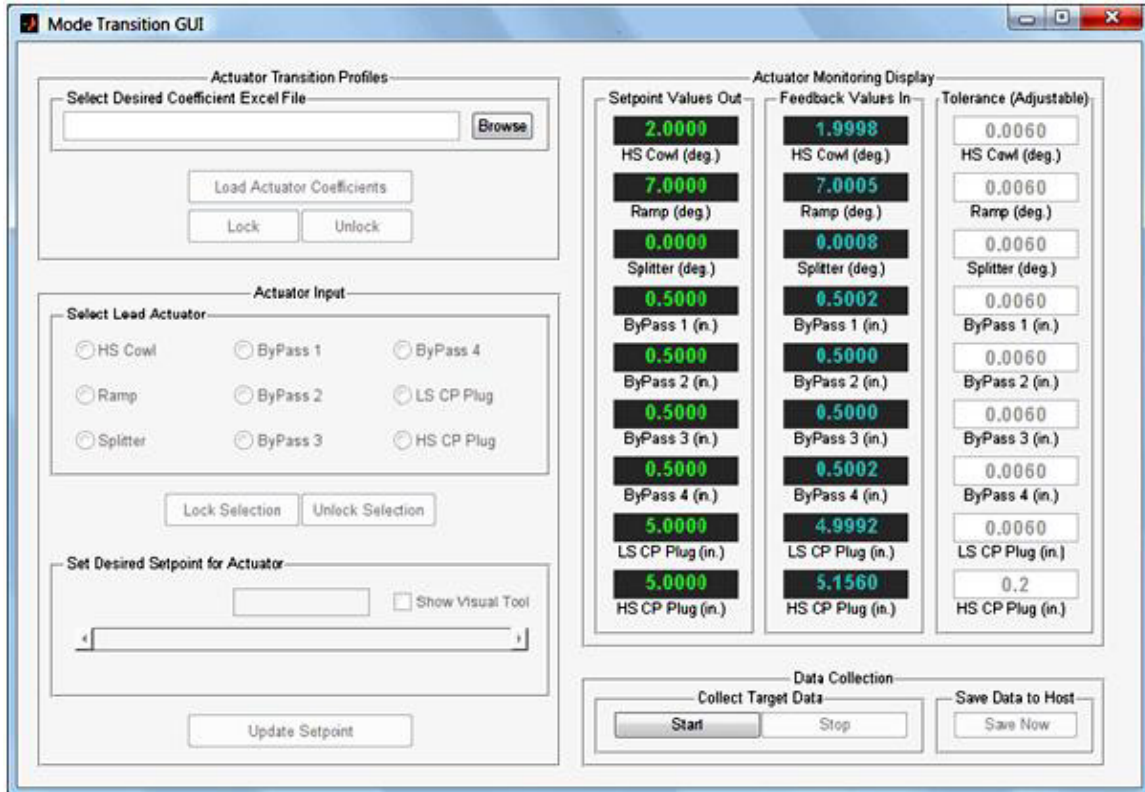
Mode Transition GUI

Actuator Transition Profiles

Select Desired Coefficient Excel File

Browse

Load Actuator Coefficients

Lock

Unlock

Actuator Input

Select Lead Actuator

HS Cowl

ByPass 1

ByPass 4

Ramp

ByPass 2

LS CP Plug

Splitter

ByPass 3

HS CP Plug

Lock Selection

Unlock Selection

Set Desired Setpoint for Actuator

Show Visual Tool

Update Setpoint

Actuator Monitoring Display

| Setpoint Values Out | Feedback Values In | Tolerance (Adjustable) |
|---|---|---|
| 2.0000 HS Cowl (deg.) | 1.9998 HS Cowl (deg.) | 0.0060 HS Cowl (deg.) |
| 7.0000 Ramp (deg.) | 7.0005 Ramp (deg.) | 0.0060 Ramp (deg.) |
| 0.0000 Splitter (deg.) | 0.0008 Splitter (deg.) | 0.0060 Splitter (deg.) |
| 0.5000 ByPass 1 (in.) | 0.5002 ByPass 1 (in.) | 0.0060 ByPass 1 (in.) |
| 0.5000 ByPass 2 (in.) | 0.5000 ByPass 2 (in.) | 0.0060 ByPass 2 (in.) |
| 0.5000 ByPass 3 (in.) | 0.5000 ByPass 3 (in.) | 0.0060 ByPass 3 (in.) |
| 0.5000 ByPass 4 (in.) | 0.5002 ByPass 4 (in.) | 0.0060 ByPass 4 (in.) |
| 5.0000 LS CP Plug (in.) | 4.9992 LS CP Plug (in.) | 0.0060 LS CP Plug (in.) |
| 5.0000 HS CP Plug (in.) | 5.1560 HS CP Plug (in.) | 0.2 HS CP Plug (in.) |

Data Collection

Collect Target Data

Start

Stop

Save Data to Host

Save Now